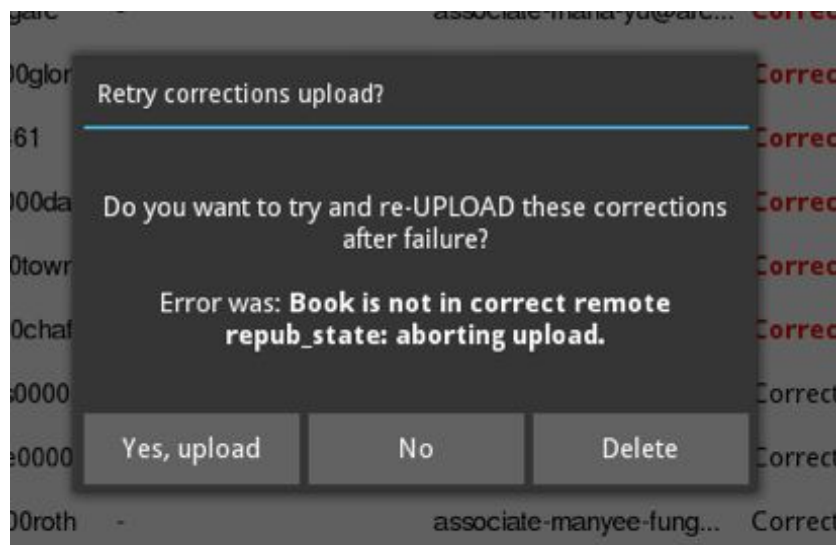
garc - associate-maria-yu@arc... Correc

00glor Correc

61 Correc

000da Correc

0towr Correc

0chaf Correc

0000 Correct

e0000 Correct

00roth - associate-manyee-fung... Correct

Retry corrections upload?

Do you want to try and re-UPLOAD these corrections after failure?

Error was: **Book is not in correct remote repub_state: aborting upload.**

Yes, upload | No | Delete